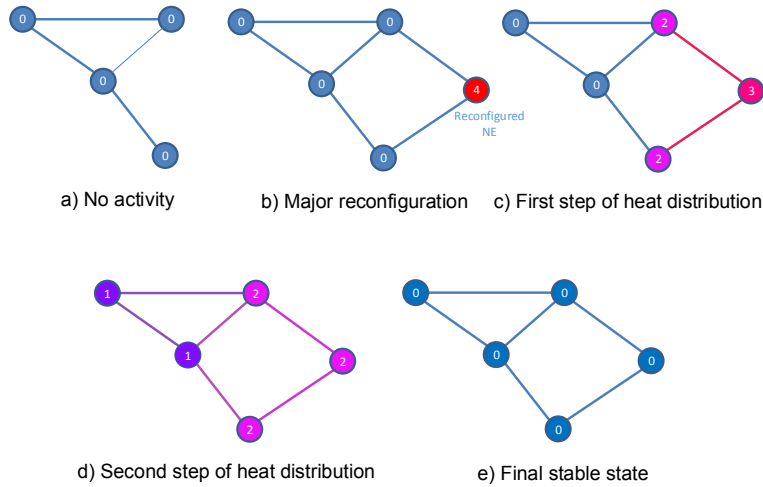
0
0
0
0
a) No activity

0
0
0
4
Reconfigured NE
0
b) Major reconfiguration

0
2
0
3
2
c) First step of heat distribution

1
2
1
2
2
d) Second step of heat distribution

0
0
0
0
0
e) Final stable state